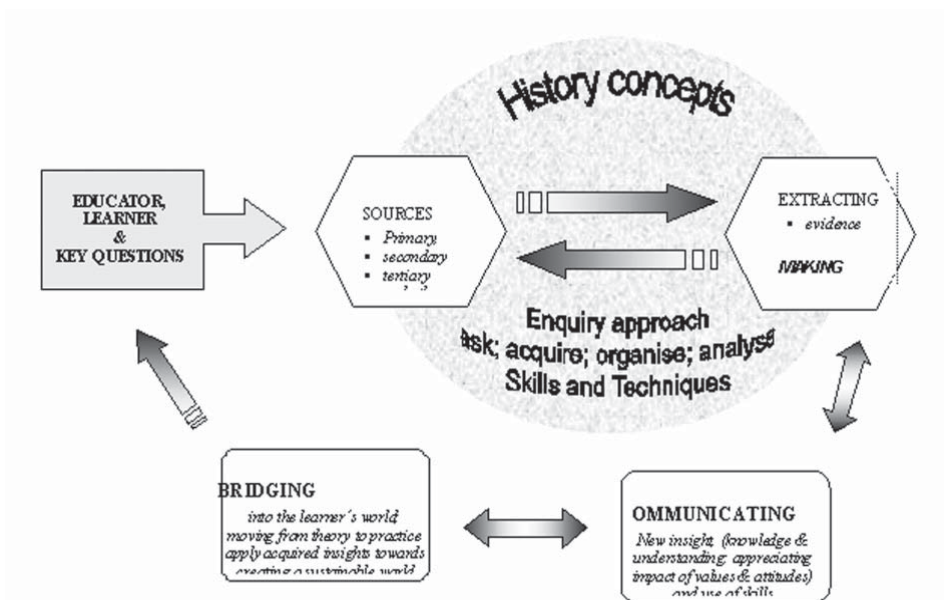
History concepts

EDUCATOR, LEARNER & KEY QUESTIONS

SOURCES
- Primary
- secondary
- tertiary

EXTRACTING
- evidence

MAKING

Enquiry approach
ask; acquire; organise; analyse
Skills and Techniques

BRIDGING
into the learner´s world, moving from theory to practice apply acquired insights towards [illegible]

OMMUNICATING
New insight, (knowledge & understanding; appreciating impact of values & attitudes) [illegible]